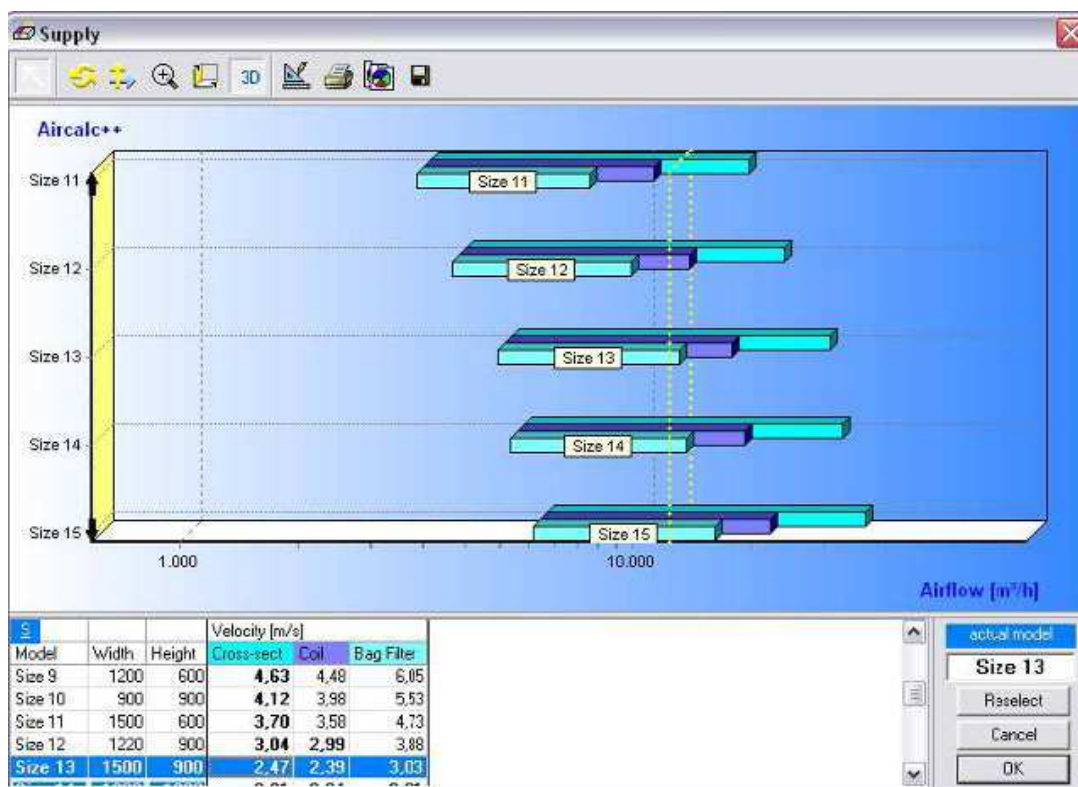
Supply

3D

Aircalc++

Size 11
Size 12
Size 13
Size 14
Size 15

Size 11
Size 12
Size 13
Size 14
Size 15

1.000
10.000

Airflow [m³/h]

| S | | | Velocity [m/s] | | |
|---|---|---|---|---|---|
| Model | Width | Height | Cross-sect | Coil | Bag Filter |
| Size 9 | 1200 | 600 | 4,63 | 4,48 | 6,05 |
| Size 10 | 900 | 900 | 4,12 | 3,98 | 5,53 |
| Size 11 | 1500 | 600 | 3,70 | 3,58 | 4,73 |
| Size 12 | 1220 | 900 | 3,04 | 2,99 | 3,88 |
| Size 13 | 1500 | 900 | 2,47 | 2,39 | 3,03 |
| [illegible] | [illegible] | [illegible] | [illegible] | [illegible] | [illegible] |

actual model
Size 13
Reselect
Cancel
OK